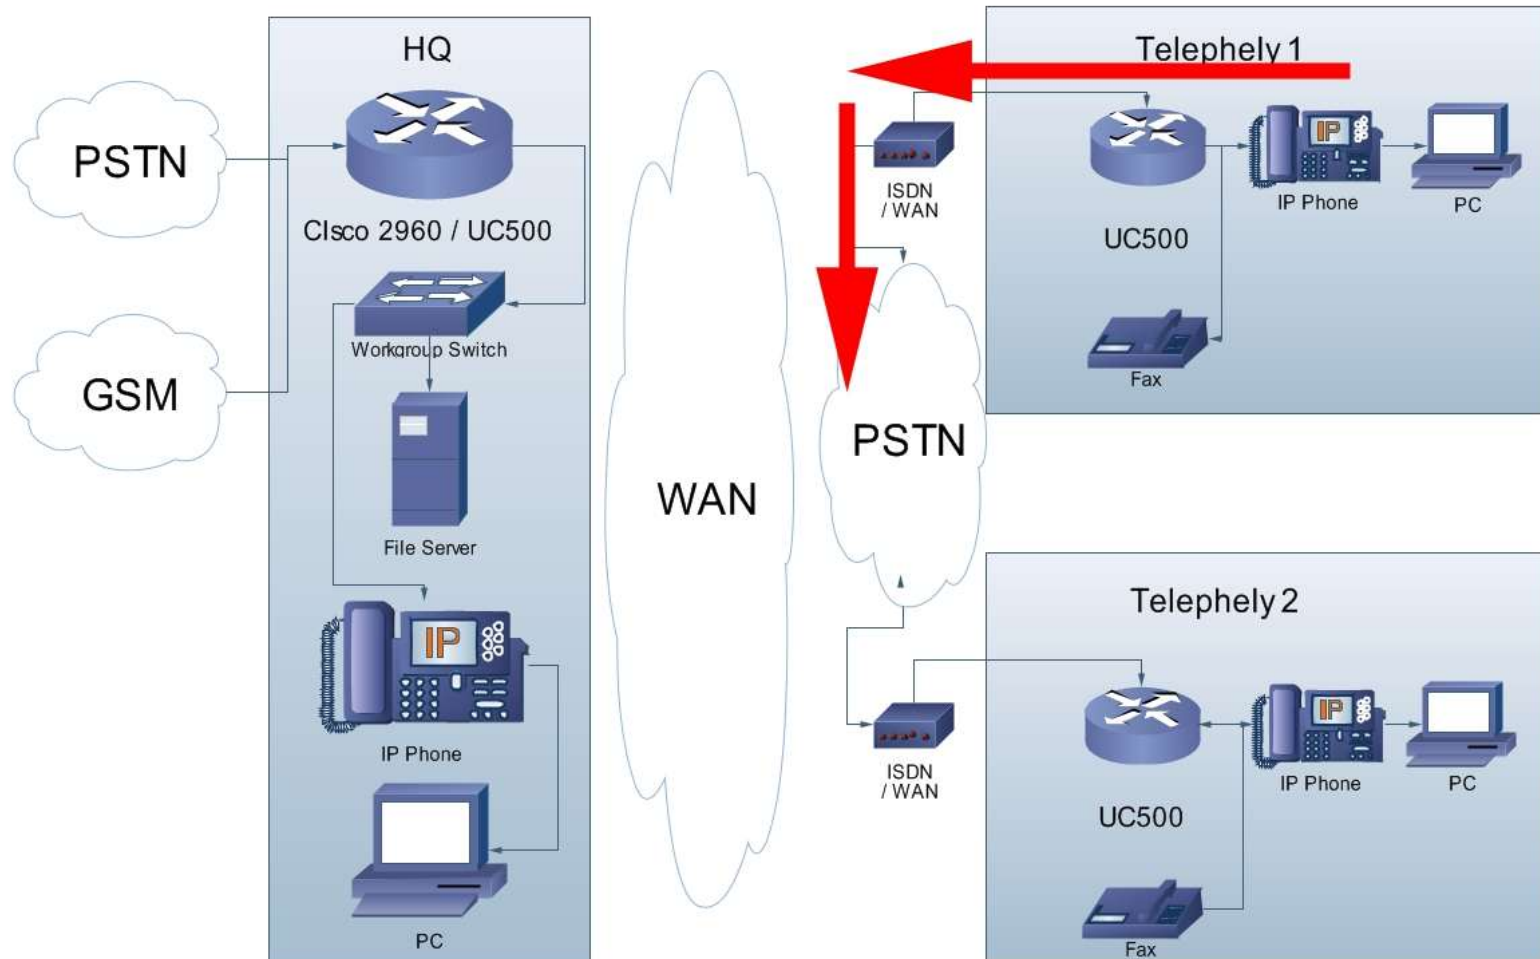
HQ

PSTN

GSM

Cisco 2960 / UC500

Workgroup Switch

File Server

IP

IP Phone

PC

WAN

Telephely 1

ISDN / WAN

IP

UC500

IP Phone

PC

Fax

PSTN

Telephely 2

ISDN / WAN

IP

UC500

IP Phone

PC

Fax